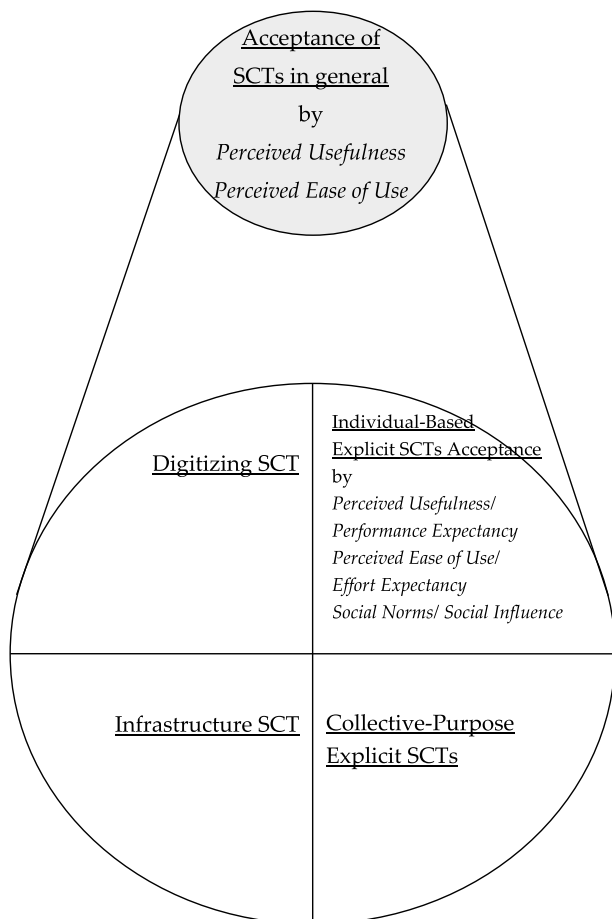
Acceptance of SCTs in general
by
*Perceived Usefulness*
*Perceived Ease of Use*

Digitizing SCT

Individual-Based Explicit SCTs Acceptance
by
*Perceived Usefulness/*
*Performance Expectancy*
*Perceived Ease of Use/*
*Effort Expectancy*
*Social Norms/ Social Influence*

Infrastructure SCT

Collective-Purpose Explicit SCTs